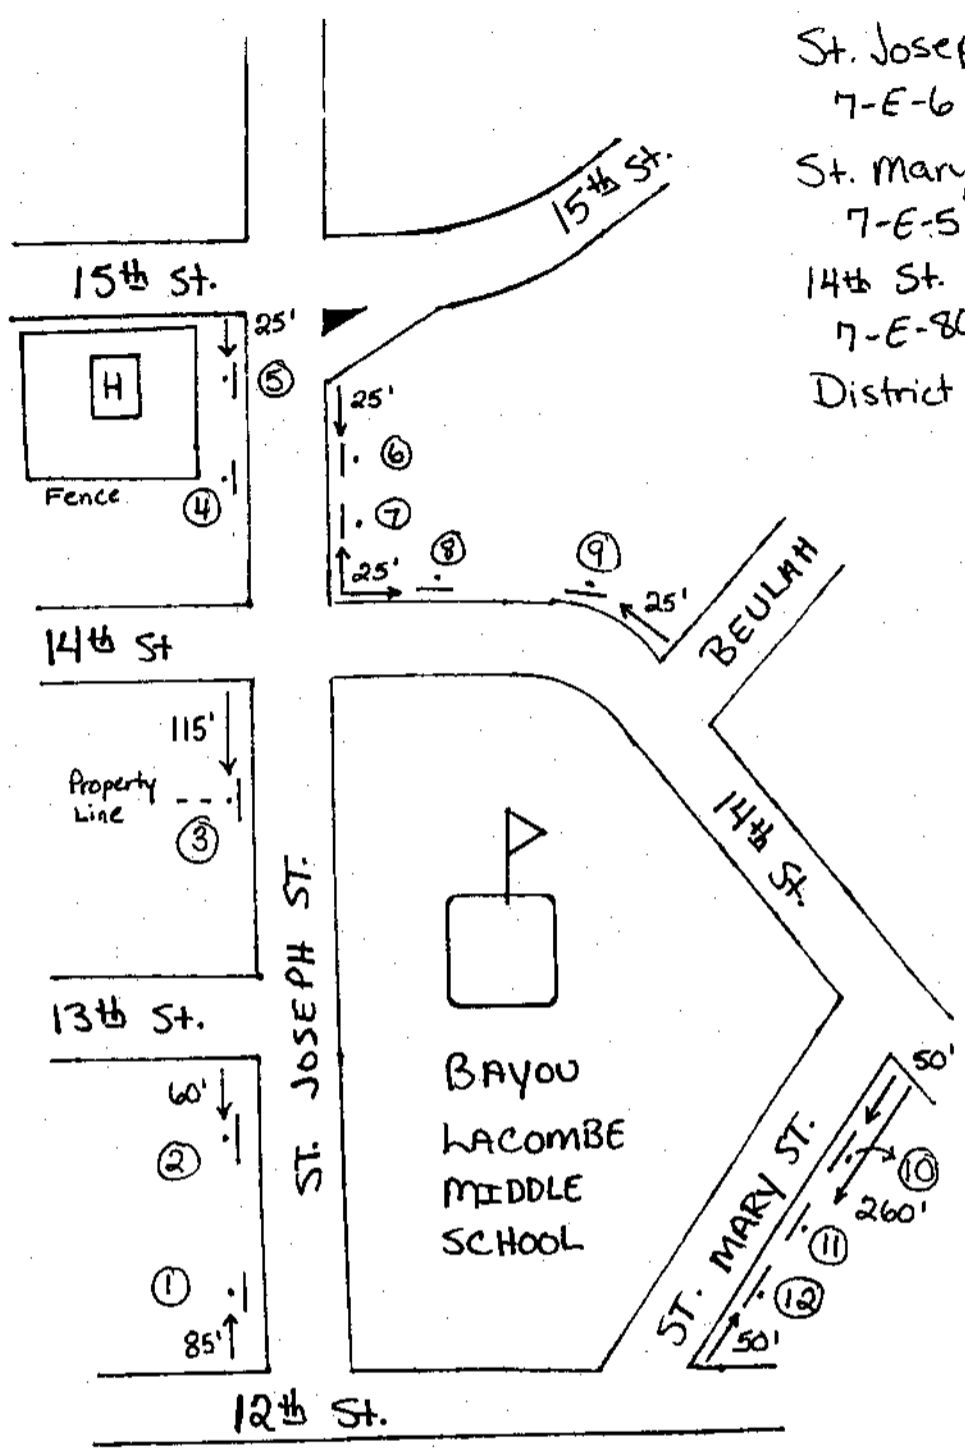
St. Josep
7-E-6
St. Mary
7-E-5
14th St.
7-E-8
District

15th St.

15th St.

25'

H

5

25'

6

7

Fence

4

8

9

25'

25'

BEULAH

14th St

115'

Property Line

3

14th St.

ST. JOSEPH ST.

13th St.

BAYOU LACOMBE MIDDLE SCHOOL

60'

2

1

85'

50'

ST. MARY ST.

10

260'

11

12

50'

12th St.